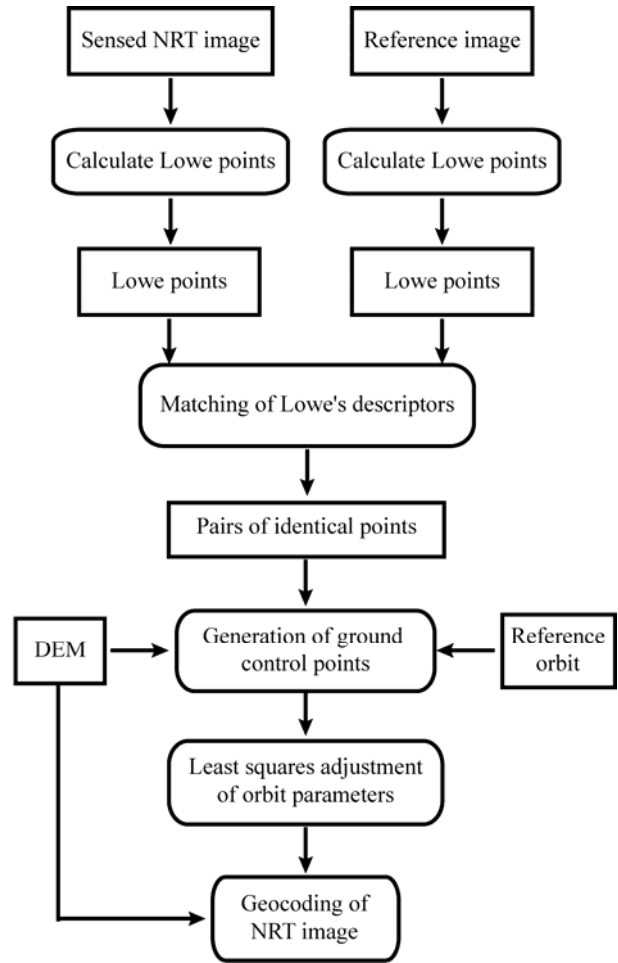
Sensed NRT image

Reference image

Calculate Lowe points

Calculate Lowe points

Lowe points

Lowe points

Matching of Lowe's descriptors

Pairs of identical points

DEM

Generation of ground control points

Reference orbit

Least squares adjustment of orbit parameters

Geocoding of NRT image